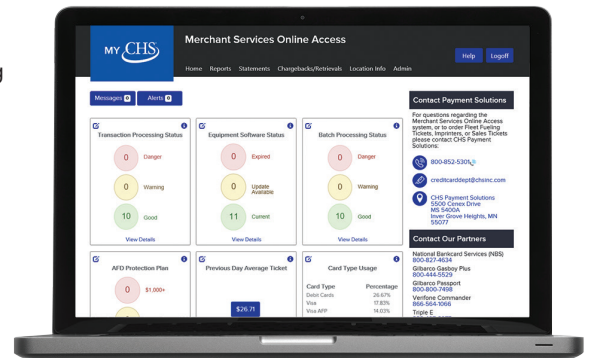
MY CHS

Merchant Services Online Access

Home Reports Statements Chargebacks/Retrievals Location Info Admin

Help Logoff

Messages 0 Alerts 0

Transaction Processing Status
0 Danger
0 Warning
10 Good
View Details

Equipment Software Status
0 Expired
0 Update Available
11 Current
View Details

Batch Processing Status
0 Danger
0 Warning
10 Good
View Details

Contact Payment Solutions

For questions regarding the Merchant Services Online Access system, or to order Fleet Fueling Tickets, Imprinters, or Sales Tickets please contact CHS Payment Solutions:

800-852-5301

creditcarddept@chsinc.com

CHS Payment Solutions
5500 Cenex Drive
MS 5400A
Inver Grove Heights, MN 55077

Contact Our Partners

National Bankcard Services (NBS)
800-827-4634
Gilbarco Gasboy Plus
800-444-5529
Gilbarco Passport
800-800-7498
Verifone Commander
866-544-1066
Triple E

AFD Protection Plan
0 $1,000+

Previous Day Average Ticket
$26.71

Card Type Usage

| Card Type | Percentage |
|---|---|
| Debit Cards | 26.67% |
| Visa | 17.83% |
| Visa AFP | 14.03% |